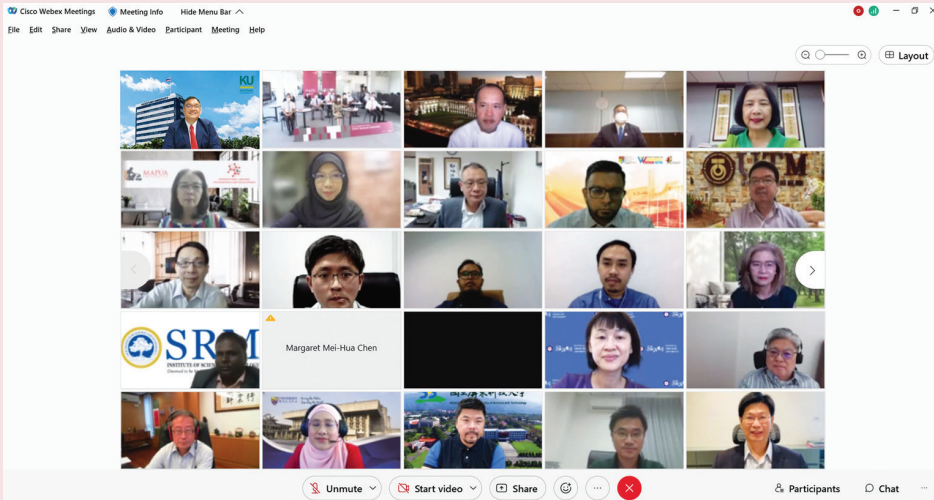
Cisco Webex Meetings Meeting Info Hide Menu Bar

File Edit Share View Audio & Video Participant Meeting Help

Layout

KU

MAPUA

UiTM

SRM
INSTITUTE OF SCIENCE

Margaret Mei-Hua Chen

Unmute Start video Share

Participants Chat